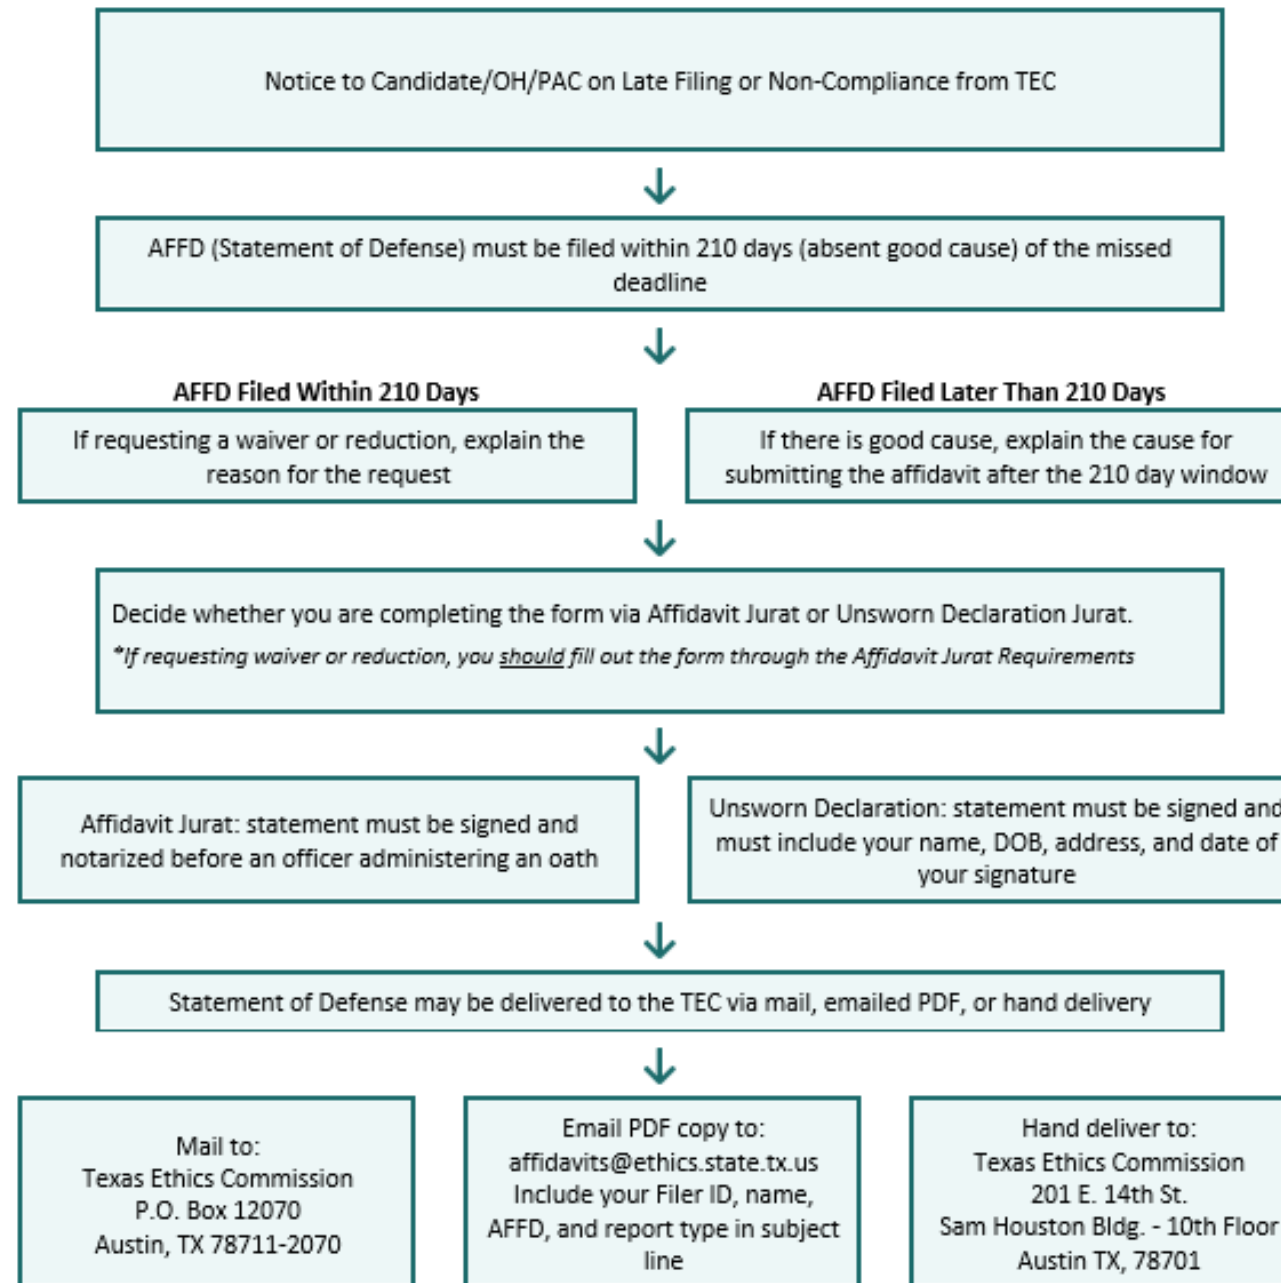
Notice to Candidate/OH/PAC on Late Filing or Non-Compliance from TEC

AFFD (Statement of Defense) must be filed within 210 days (absent good cause) of the missed deadline

**AFFD Filed Within 210 Days**

If requesting a waiver or reduction, explain the reason for the request

**AFFD Filed Later Than 210 Days**

If there is good cause, explain the cause for submitting the affidavit after the 210 day window

Decide whether you are completing the form via Affidavit Jurat or Unsworn Declaration Jurat.

*If requesting waiver or reduction, you should fill out the form through the Affidavit Jurat Requirements

Affidavit Jurat: statement must be signed and notarized before an officer administering an oath

Unsworn Declaration: statement must be signed and must include your name, DOB, address, and date of your signature

Statement of Defense may be delivered to the TEC via mail, emailed PDF, or hand delivery

Mail to:
Texas Ethics Commission
P.O. Box 12070
Austin, TX 78711-2070

Email PDF copy to:
affidavits@ethics.state.tx.us
Include your Filer ID, name, AFFD, and report type in subject line

Hand deliver to:
Texas Ethics Commission
201 E. 14th St.
Sam Houston Bldg. - 10th Floor
Austin TX, 78701